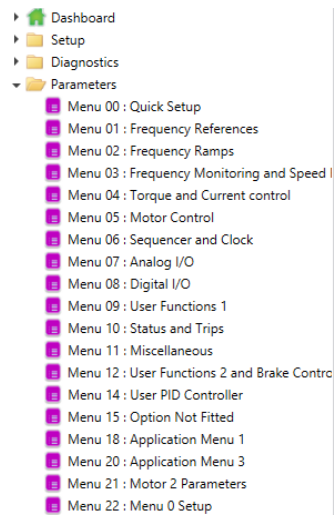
Dashboard
Setup
Diagnostics
Parameters
Menu 00 : Quick Setup
Menu 01 : Frequency References
Menu 02 : Frequency Ramps
Menu 03 : Frequency Monitoring and Speed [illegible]
Menu 04 : Torque and Current control
Menu 05 : Motor Control
Menu 06 : Sequencer and Clock
Menu 07 : Analog I/O
Menu 08 : Digital I/O
Menu 09 : User Functions 1
Menu 10 : Status and Trips
Menu 11 : Miscellaneous
Menu 12 : User Functions 2 and Brake Contro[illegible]
Menu 14 : User PID Controller
Menu 15 : Option Not Fitted
Menu 18 : Application Menu 1
Menu 20 : Application Menu 3
Menu 21 : Motor 2 Parameters
Menu 22 : Menu 0 Setup